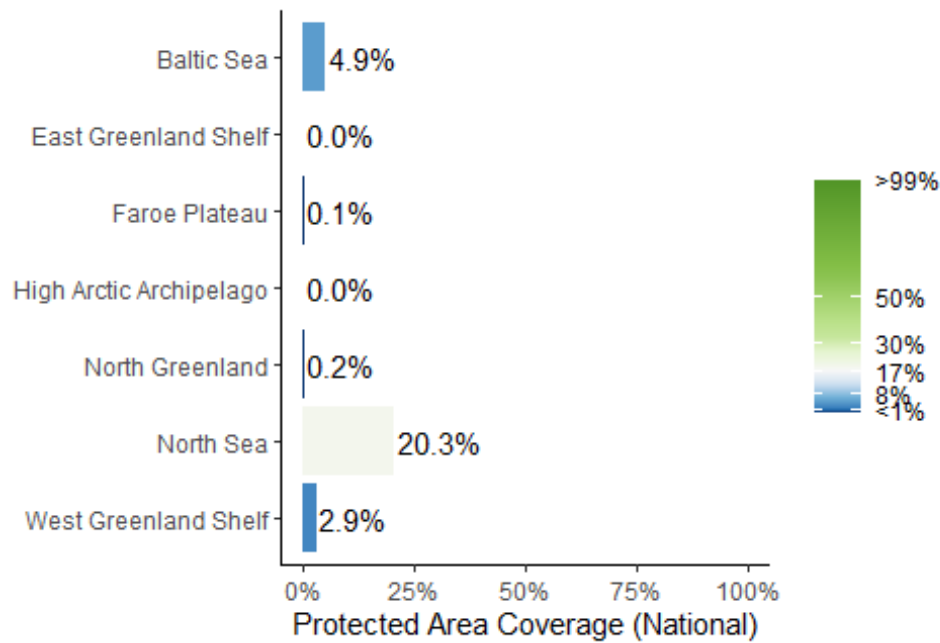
Baltic Sea 4.9%
East Greenland Shelf 0.0%
Faroe Plateau 0.1%
High Arctic Archipelago 0.0%
North Greenland 0.2%
North Sea 20.3%
West Greenland Shelf 2.9%

0% 25% 50% 75% 100%
Protected Area Coverage (National)

>99%
50%
30%
17%
8%
<1%